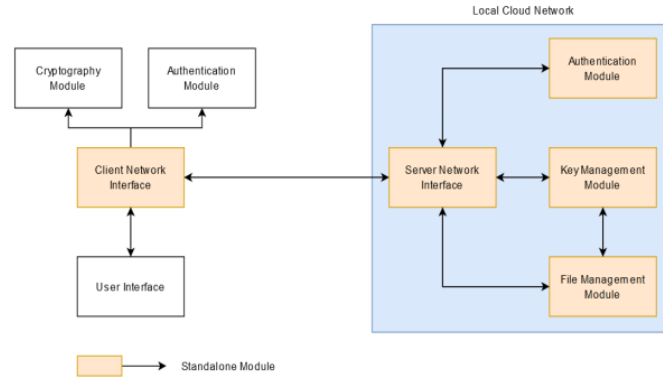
Local Cloud Network

Cryptography Module

Authentication Module

Client Network Interface

User Interface

Server Network Interface

Authentication Module

Key Management Module

File Management Module

Standalone Module